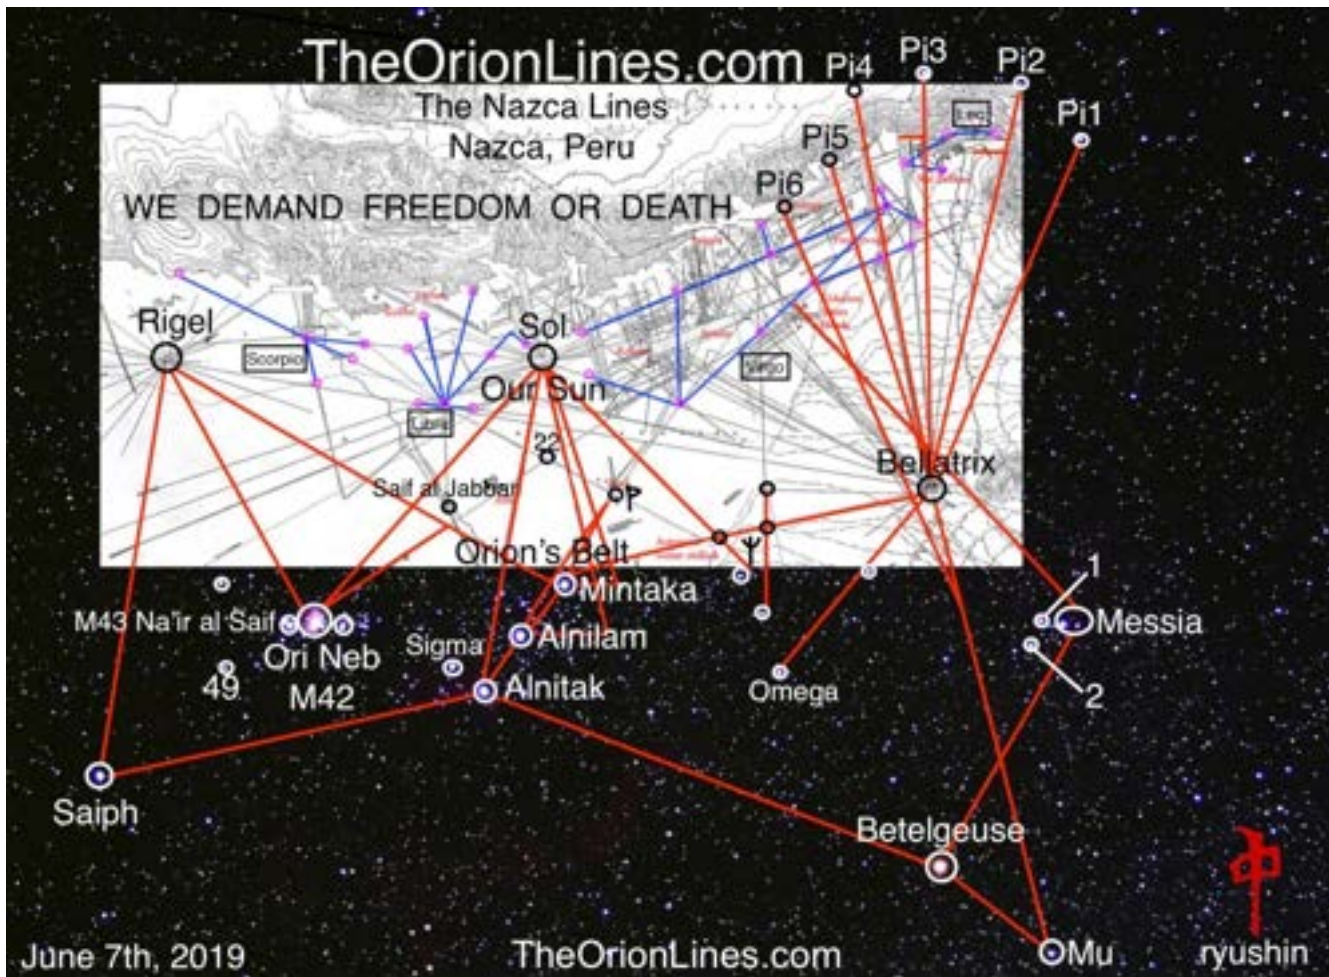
TheOrionLines.com

The Nazca Lines
Nazca, Peru

WE DEMAND FREEDOM OR DEATH

Pi4 Pi3 Pi2 Pi1 Pi5 Pi6

Leo

Rigel

Scorpio

Sol

Our Sun

Libra

Virgo

22

Saif al Jabbar

Bellatrix

Orion's Belt

Mintaka

Alnilam

Alnitak

Sigma

M43 Na'ir al Saif

Ori Neb
M42

49

Omega

1

Messia

2

Saiph

Betelgeuse

Mu

ryushin

June 7th, 2019

TheOrionLines.com